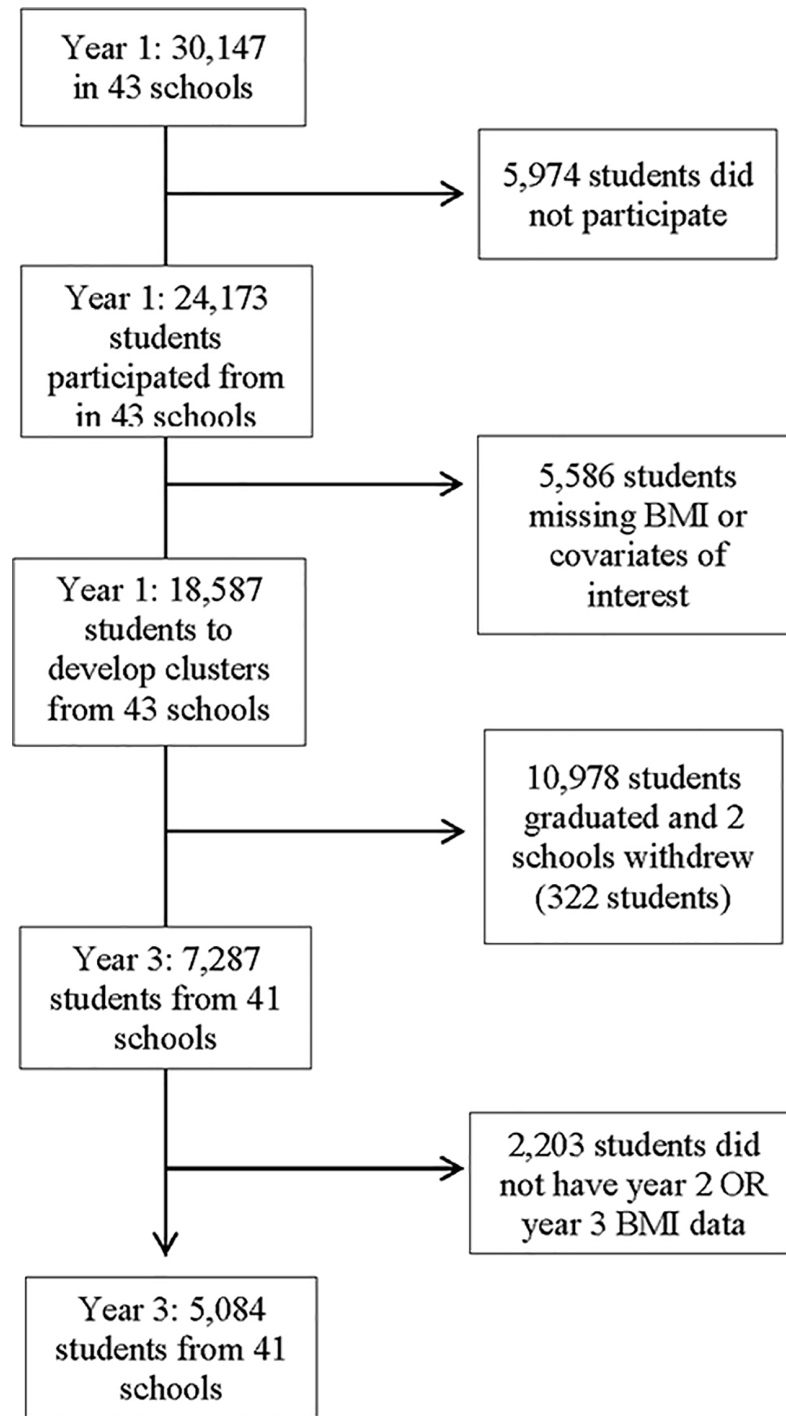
Year 1: 30,147 in 43 schools

5,974 students did not participate

Year 1: 24,173 students participated from in 43 schools

5,586 students missing BMI or covariates of interest

Year 1: 18,587 students to develop clusters from 43 schools

10,978 students graduated and 2 schools withdrew (322 students)

Year 3: 7,287 students from 41 schools

2,203 students did not have year 2 OR year 3 BMI data

Year 3: 5,084 students from 41 schools